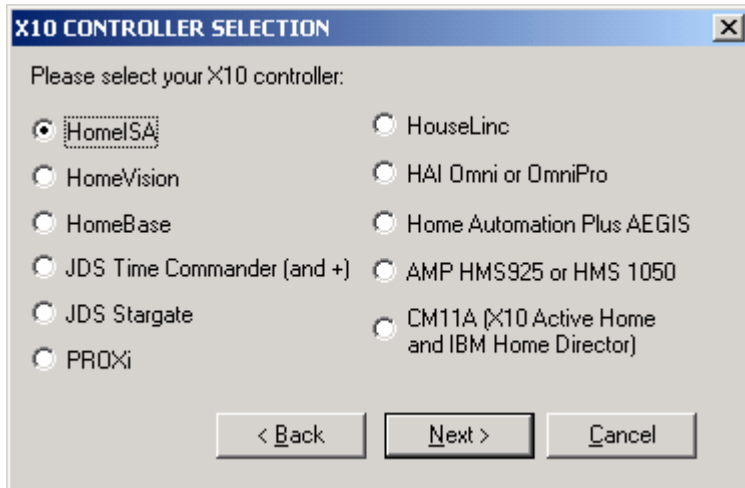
X10 CONTROLLER SELECTION

Please select your X10 controller:

HomeISA
HomeVision
HomeBase
JDS Time Commander (and +)
JDS Stargate
PROXi

HouseLinc
HAI Omni or OmniPro
Home Automation Plus AEGIS
AMP HMS925 or HMS 1050
CM11A (X10 Active Home and IBM Home Director)

< Back
Next >
Cancel